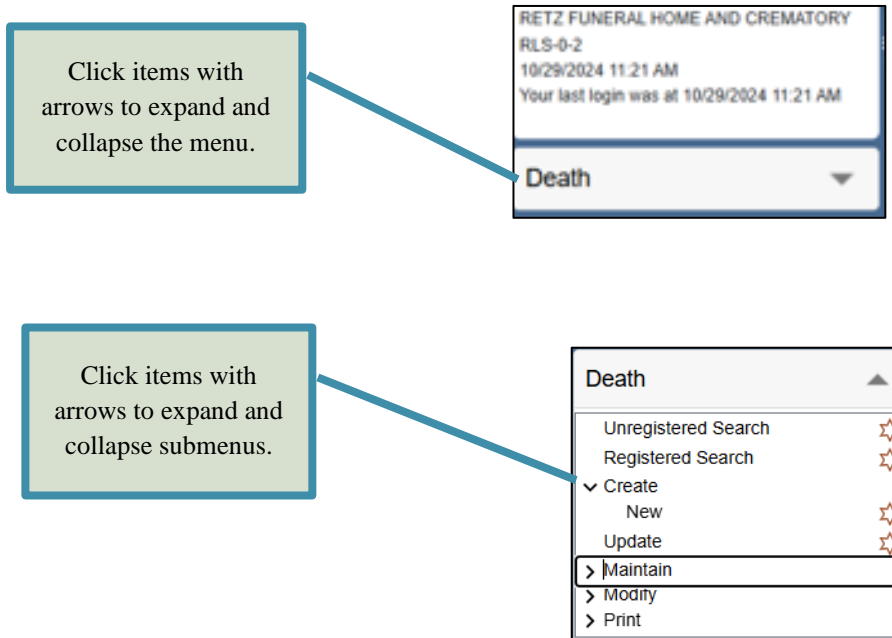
Click items with arrows to expand and collapse the menu.

RETZ FUNERAL HOME AND CREMATORY
RLS-0-2
10/29/2024 11:21 AM
Your last login was at 10/29/2024 11:21 AM

Death

Click items with arrows to expand and collapse submenus.

Death
Unregistered Search
Registered Search
Create
New
Update
Maintain
Modify
Print